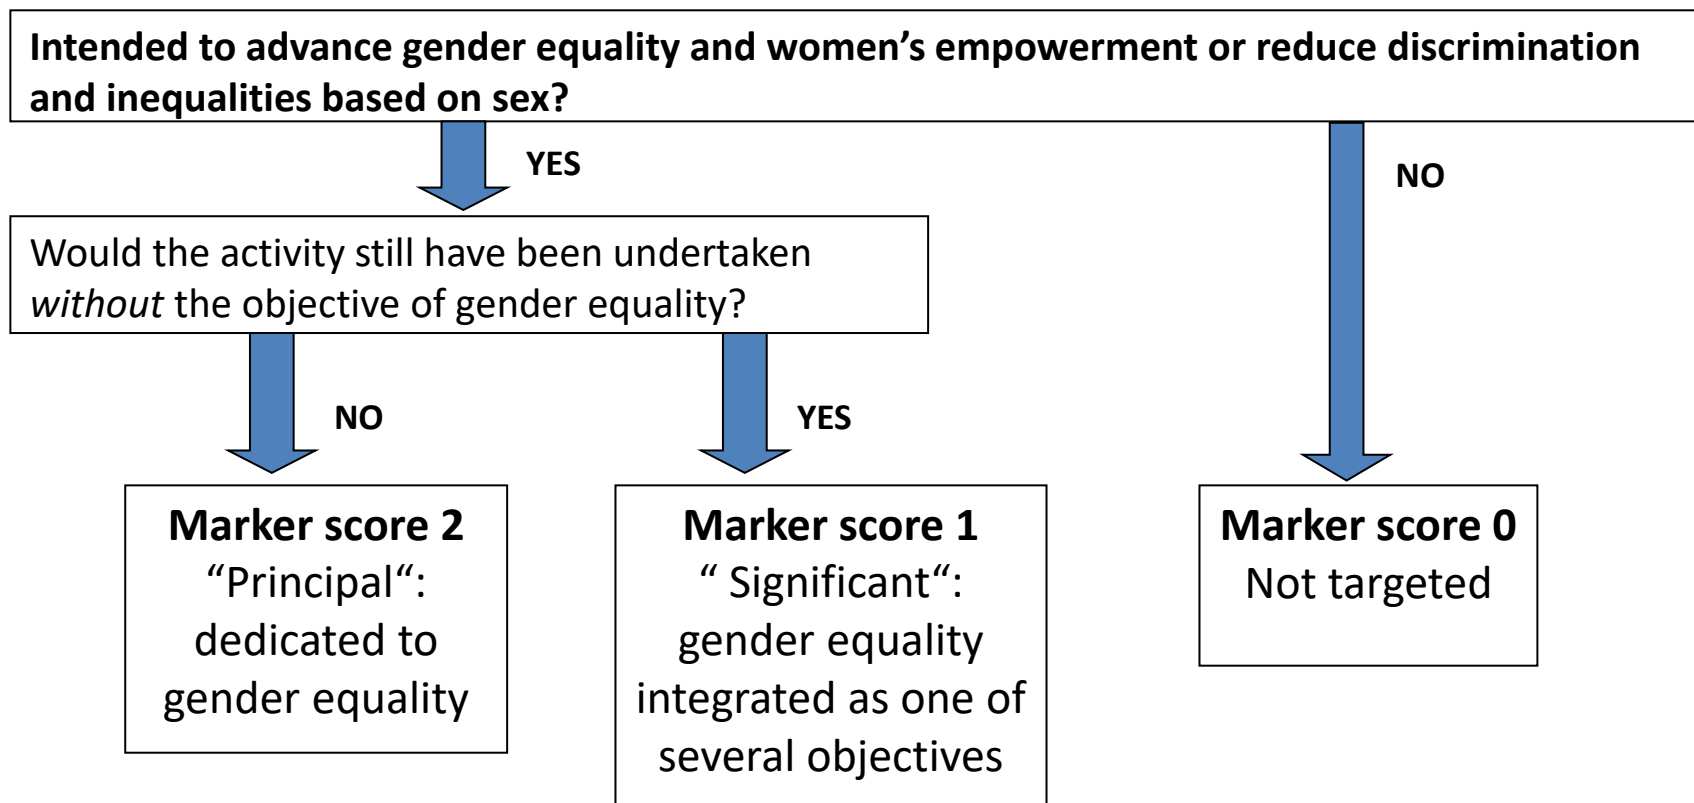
**Intended to advance gender equality and women's empowerment or reduce discrimination and inequalities based on sex?**

**YES**

**NO**

Would the activity still have been undertaken *without* the objective of gender equality?

**NO**

**YES**

**Marker score 2**
"Principal":
dedicated to
gender equality

**Marker score 1**
" Significant":
gender equality
integrated as one of
several objectives

**Marker score 0**
Not targeted